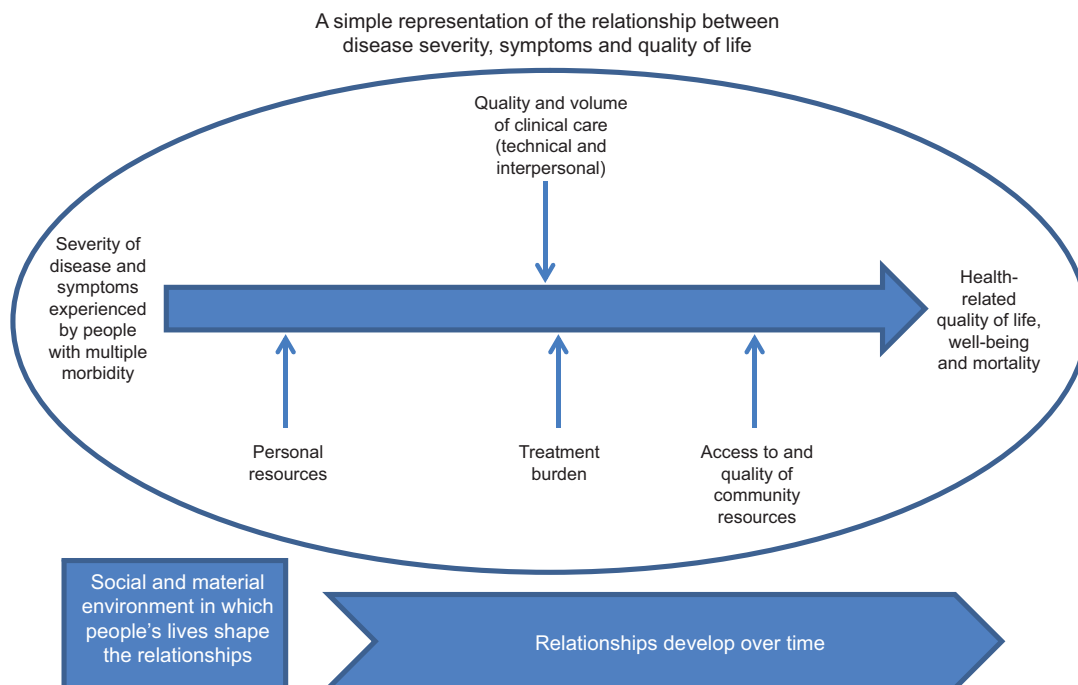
A simple representation of the relationship between disease severity, symptoms and quality of life

Quality and volume of clinical care (technical and interpersonal)

Severity of disease and symptoms experienced by people with multiple morbidity

Health-related quality of life, well-being and mortality

Personal resources

Treatment burden

Access to and quality of community resources

Social and material environment in which people's lives shape the relationships

Relationships develop over time